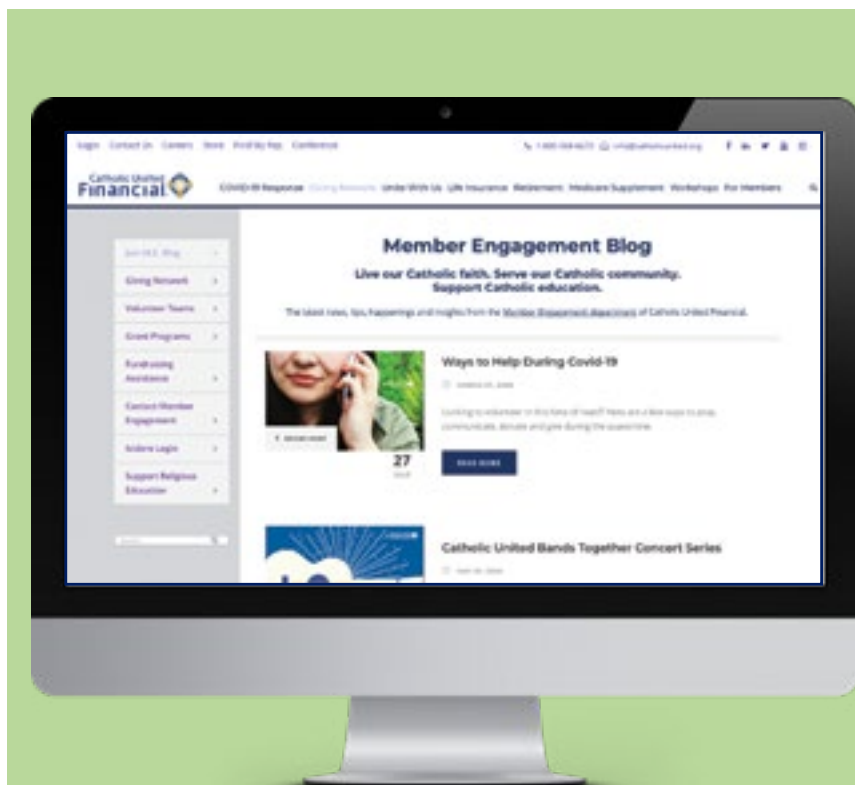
Login Contact Us Careers Store Find My Rep Conference

Catholic United Financial

COVID-19 Response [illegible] Unite With Us Life Insurance Retirement Medicare Supplement Workshops For Members

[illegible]

Giving Network

Volunteer Teams

Grant Programs

Fundraising Assistance

Contact Member Engagement

Sodera Login

Support Religious Education

Member Engagement Blog

Live our Catholic faith. Serve our Catholic community. Support Catholic education.

The latest news, tips, happenings and insights from the Member Engagement department of Catholic United Financial.

Ways to Help During Covid-19

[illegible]

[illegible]

27

READ MORE

Catholic United Bands Together Concert Series

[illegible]